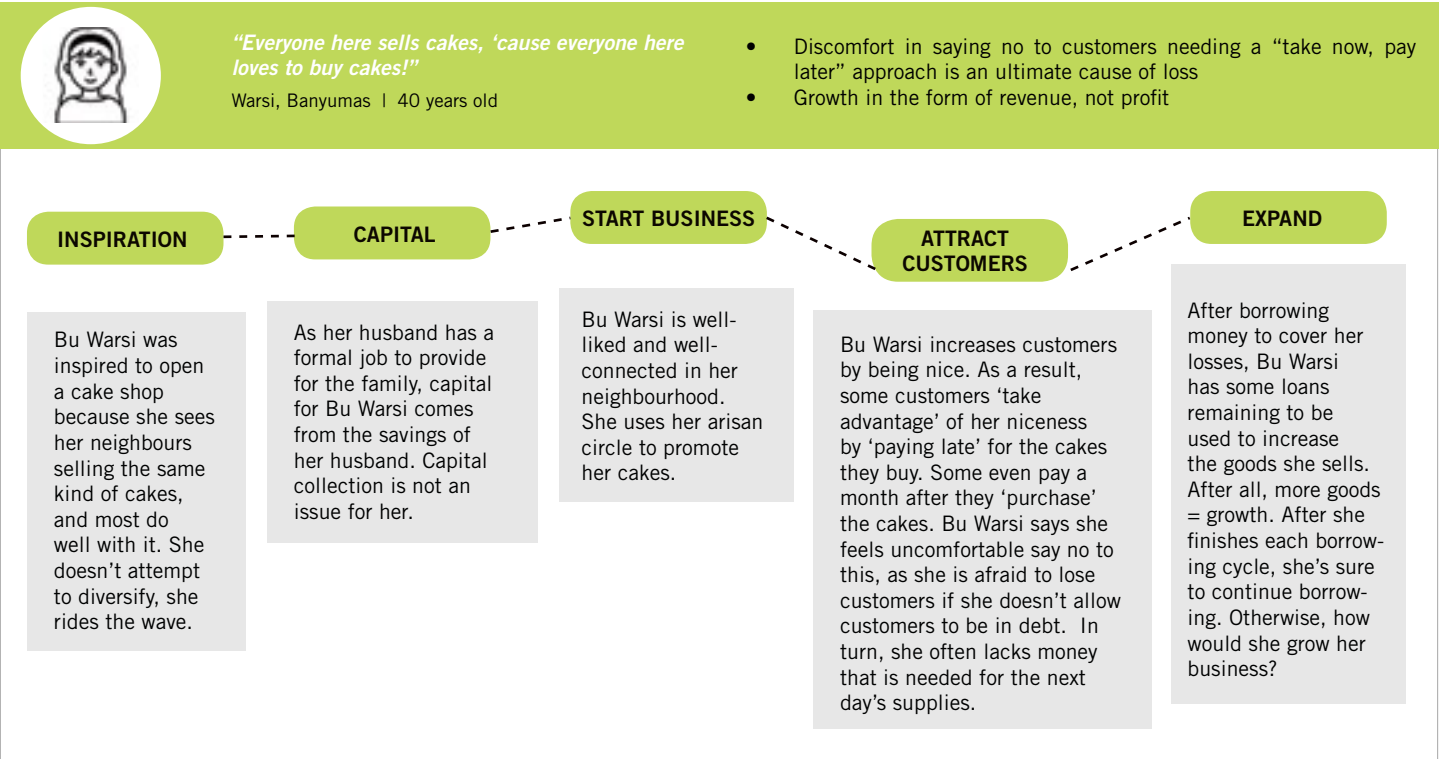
"Everyone here sells cakes, 'cause everyone here loves to buy cakes!"
Warsi, Banyumas | 40 years old

- Discomfort in saying no to customers needing a "take now, pay later" approach is an ultimate cause of loss
- Growth in the form of revenue, not profit

INSPIRATION

CAPITAL

START BUSINESS

ATTRACT CUSTOMERS

EXPAND

Bu Warsi was inspired to open a cake shop because she sees her neighbours selling the same kind of cakes, and most do well with it. She doesn't attempt to diversify, she rides the wave.

As her husband has a formal job to provide for the family, capital for Bu Warsi comes from the savings of her husband. Capital collection is not an issue for her.

Bu Warsi is well-liked and well-connected in her neighbourhood. She uses her arisan circle to promote her cakes.

Bu Warsi increases customers by being nice. As a result, some customers 'take advantage' of her niceness by 'paying late' for the cakes they buy. Some even pay a month after they 'purchase' the cakes. Bu Warsi says she feels uncomfortable say no to this, as she is afraid to lose customers if she doesn't allow customers to be in debt. In turn, she often lacks money that is needed for the next day's supplies.

After borrowing money to cover her losses, Bu Warsi has some loans remaining to be used to increase the goods she sells. After all, more goods = growth. After she finishes each borrowing cycle, she's sure to continue borrowing. Otherwise, how would she grow her business?